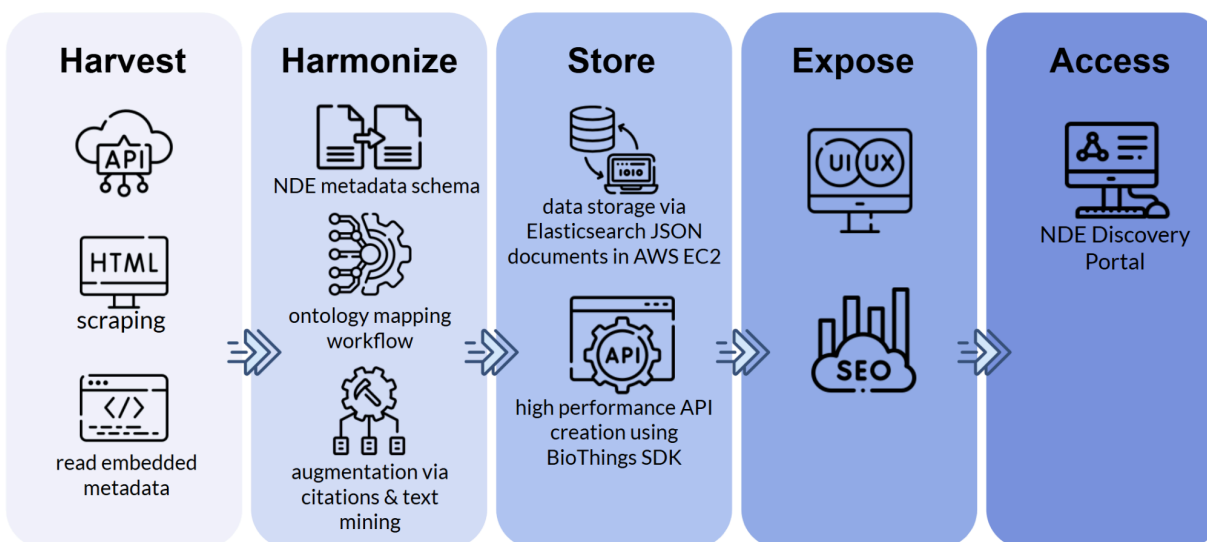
Harvest

API

HTML

scraping

</>

read embedded metadata

Harmonize

NDE metadata schema

ontology mapping workflow

augmentation via citations & text mining

Store

data storage via Elasticsearch JSON documents in AWS EC2

API

high performance API creation using BioThings SDK

Expose

UI UX

SEO

Access

NDE Discovery Portal